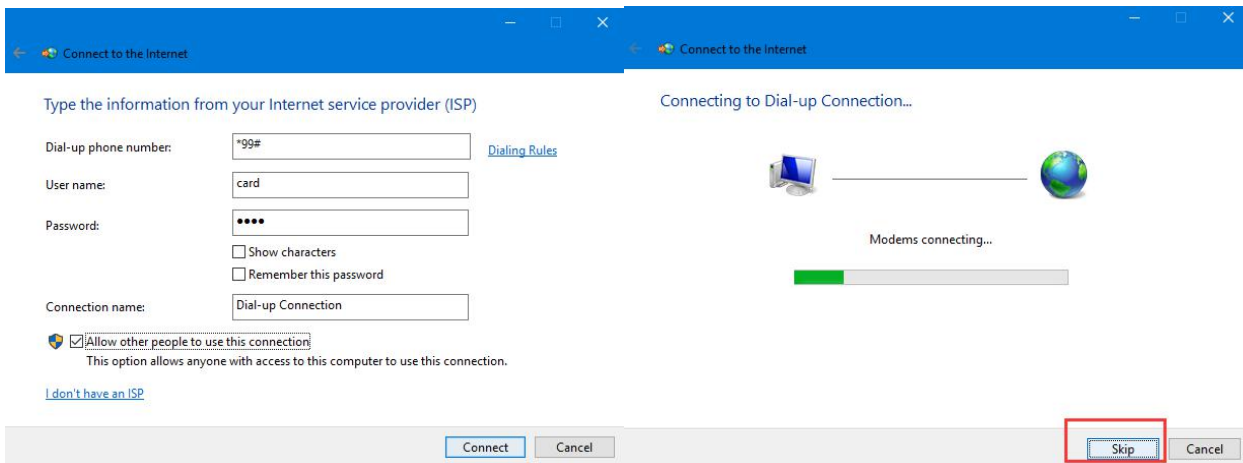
Connect to the Internet

Type the information from your Internet service provider (ISP)

Dial-up phone number: *99# Dialing Rules

User name: card

Password: ••••

Show characters

Remember this password

Connection name: Dial-up Connection

Allow other people to use this connection
This option allows anyone with access to this computer to use this connection.

I don't have an ISP

Connect Cancel

Connect to the Internet

Connecting to Dial-up Connection...

Modems connecting...

Skip Cancel